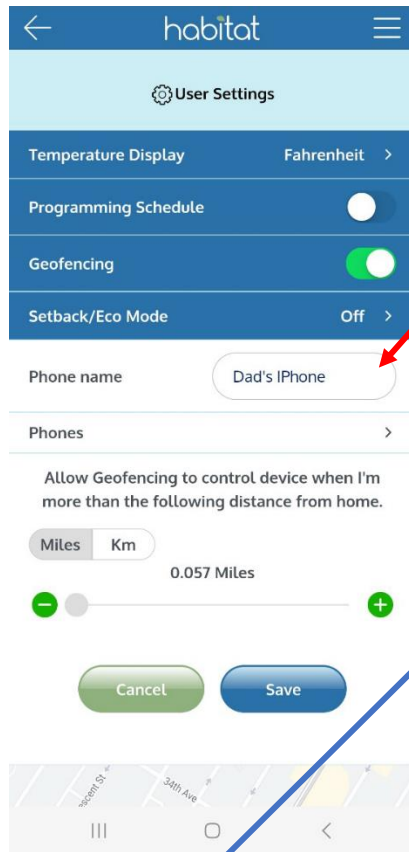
habitat

User Settings

Temperature Display Fahrenheit >

Programming Schedule

Geofencing

Setback/Eco Mode Off >

Phone name Dad's IPhone

Phones >

Allow Geofencing to control device when I'm more than the following distance from home.

Miles Km

0.057 Miles

Cancel Save

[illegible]scent St

34th Ave